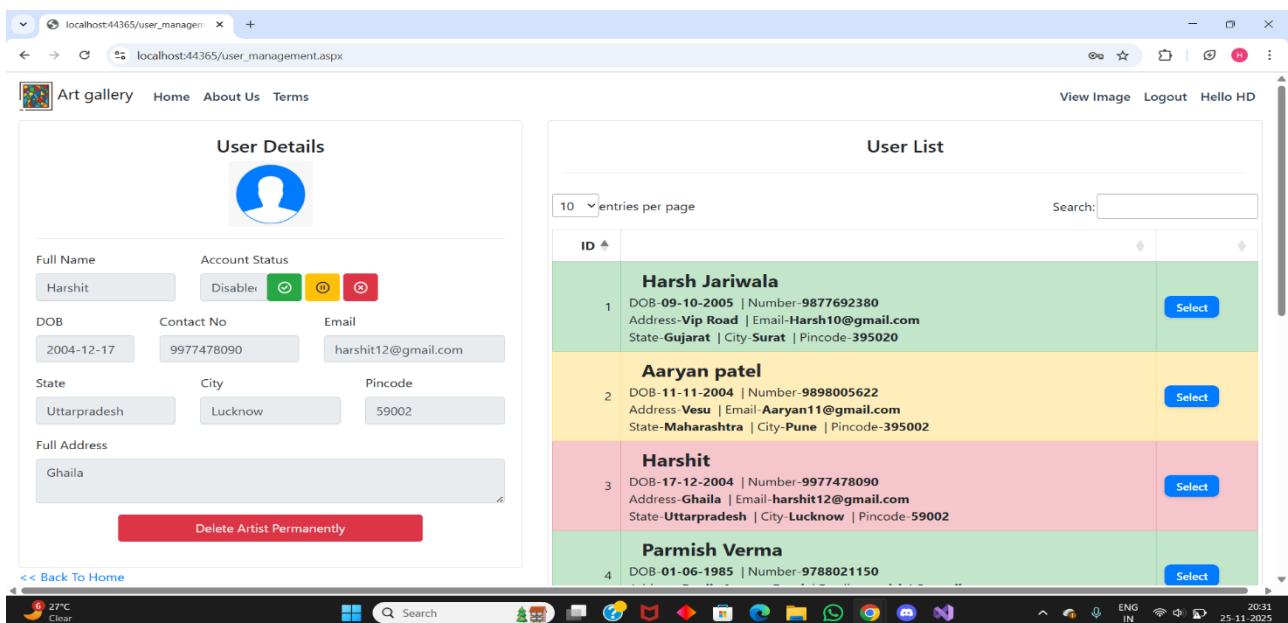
localhost:44365/user_managem ×
+

localhost:44365/user_management.aspx

Art gallery Home About Us Terms View Image Logout Hello HD

User Details

Full Name
Harshit

Account Status
Disablec

DOB
2004-12-17

Contact No
9977478090

Email
harshit12@gmail.com

State
Uttarpradesh

City
Lucknow

Pincode
59002

Full Address
Ghaila

Delete Artist Permanently

<< Back To Home

User List

10 entries per page

Search:

| ID | | |
|---|---|---|
| 1 | Harsh Jariwala DOB-09-10-2005 \| Number-9877692380 Address-Vip Road \| Email-Harsh10@gmail.com State-Gujarat \| City-Surat \| Pincode-395020 | Select |
| 2 | Aaryan patel DOB-11-11-2004 \| Number-9898005622 Address-Vesu \| Email-Aaryan11@gmail.com State-Maharashtra \| City-Pune \| Pincode-395002 | Select |
| 3 | Harshit DOB-17-12-2004 \| Number-9977478090 Address-Ghaila \| Email-harshit12@gmail.com State-Uttarpradesh \| City-Lucknow \| Pincode-59002 | Select |
| 4 | Parmish Verma DOB-01-06-1985 \| Number-9788021150 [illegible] | Select |

27°C
Clear

Search

ENG
IN

20:31
25-11-2025